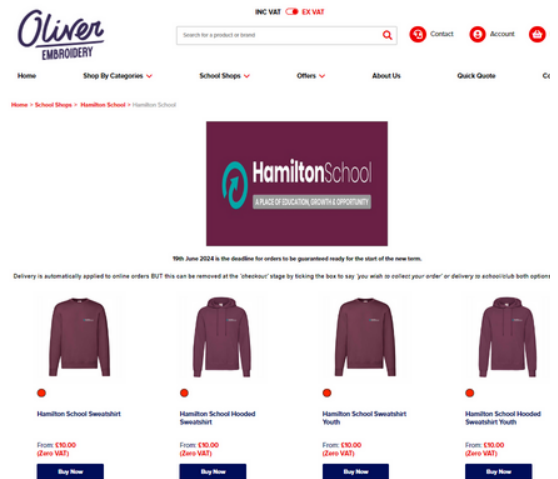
Oliver EMBROIDERY

INC VAT EX VAT

Search for a product or brand

Contact

Account

Home

Shop By Categories

School Shops

Offers

About Us

Quick Quote

Co

Home > School Shops > Hamilton School > Hamilton School

HamiltonSchool

A PLACE OF EDUCATION, GROWTH & OPPORTUNITY

19th June 2024 is the deadline for orders to be guaranteed ready for the start of the new term.

Delivery is automatically applied to online orders BUT this can be removed at the 'checkout' stage by ticking the box to say 'you wish to collect your order' or delivery to school/club both options

Hamilton School Sweatshirt

From: £10.00
(Zero VAT)

Buy Now

Hamilton School Hooded Sweatshirt

From: £10.00
(Zero VAT)

Buy Now

Hamilton School Sweatshirt Youth

From: £10.00
(Zero VAT)

Buy Now

Hamilton School Hooded Sweatshirt Youth

From: £10.00
(Zero VAT)

Buy Now